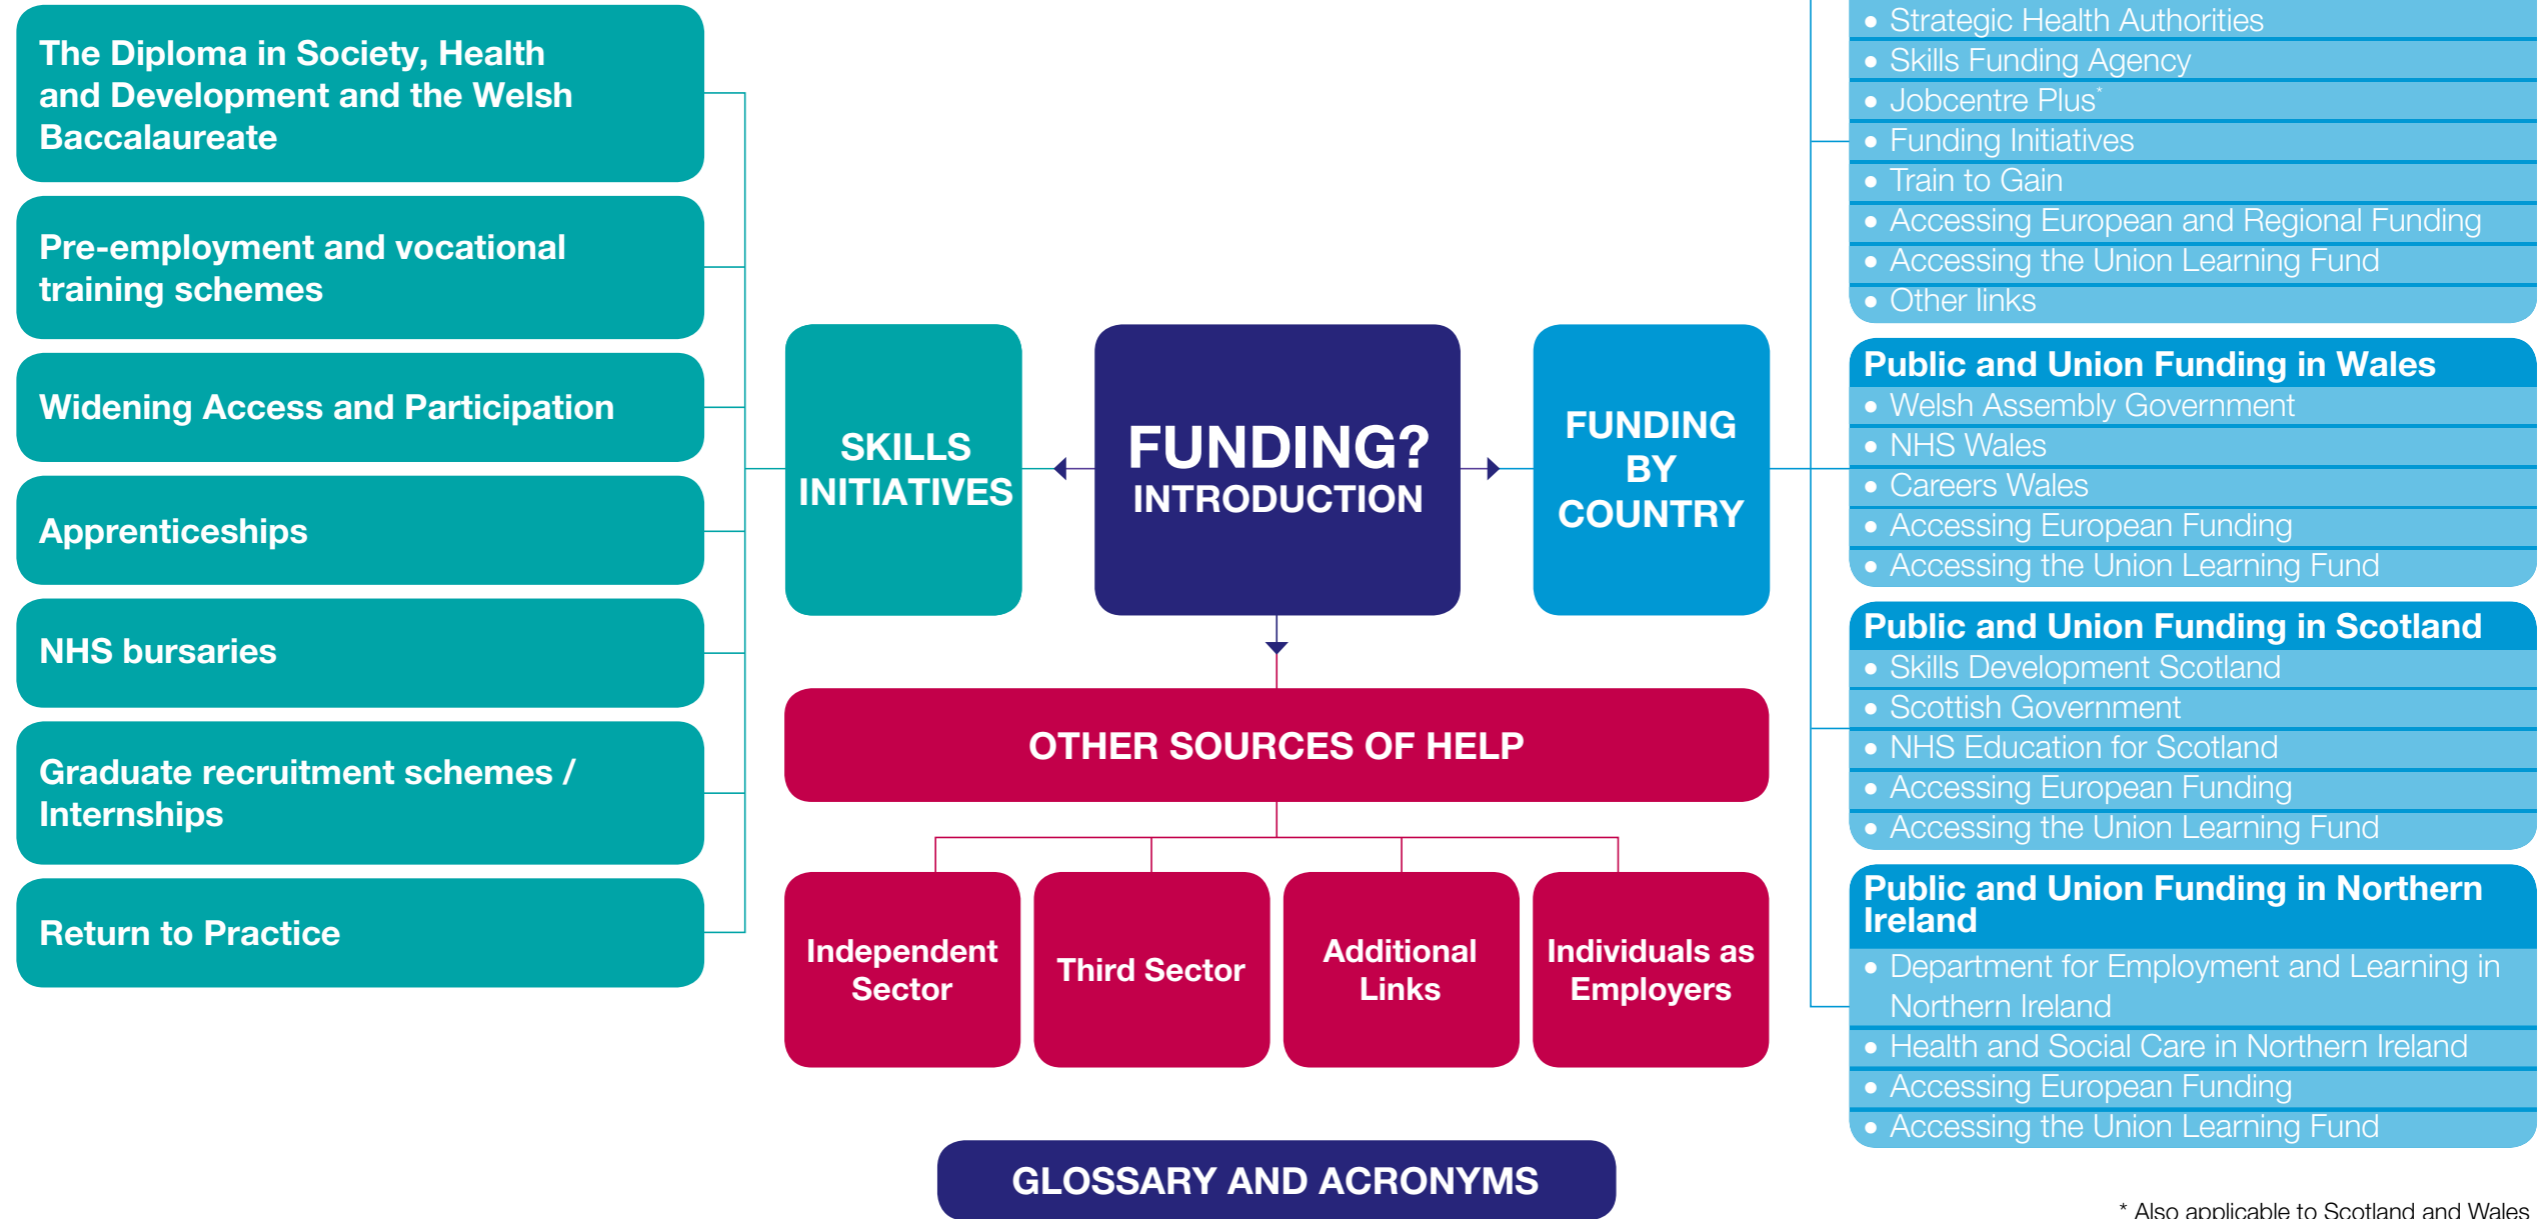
The Diploma in Society, Health and Development and the Welsh Baccalaureate

Pre-employment and vocational training schemes

Widening Access and Participation

Apprenticeships

NHS bursaries

Graduate recruitment schemes / Internships

Return to Practice

SKILLS INITIATIVES

FUNDING? INTRODUCTION

FUNDING BY COUNTRY

• Strategic Health Authorities
• Skills Funding Agency
• Jobcentre Plus*
• Funding Initiatives
• Train to Gain
• Accessing European and Regional Funding
• Accessing the Union Learning Fund
• Other links

Public and Union Funding in Wales
• Welsh Assembly Government
• NHS Wales
• Careers Wales
• Accessing European Funding
• Accessing the Union Learning Fund

Public and Union Funding in Scotland
• Skills Development Scotland
• Scottish Government
• NHS Education for Scotland
• Accessing European Funding
• Accessing the Union Learning Fund

Public and Union Funding in Northern Ireland
• Department for Employment and Learning in Northern Ireland
• Health and Social Care in Northern Ireland
• Accessing European Funding
• Accessing the Union Learning Fund

OTHER SOURCES OF HELP

Independent Sector

Third Sector

Additional Links

Individuals as Employers

GLOSSARY AND ACRONYMS

* Also applicable to Scotland and Wales